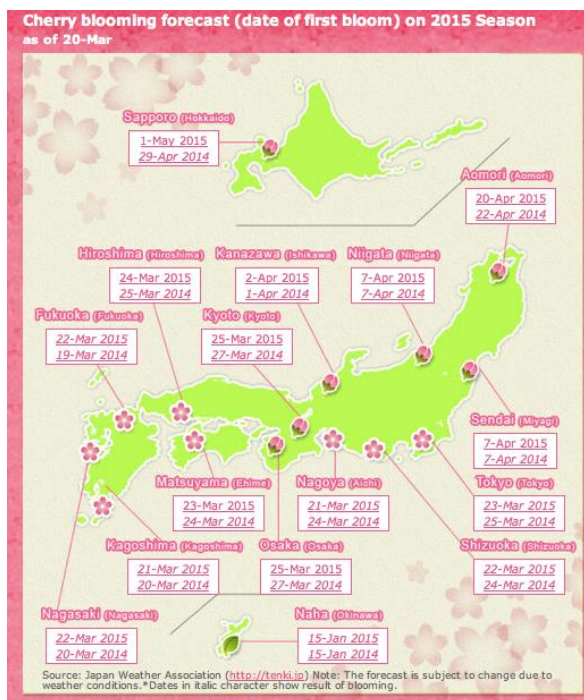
Cherry blooming forecast (date of first bloom) on 2015 Season
as of 20-Mar

Sapporo (Hokkaido)
1-May 2015
29-Apr 2014

Aomori (Aomori)
20-Apr 2015
22-Apr 2014

Hiroshima (Hiroshima)
24-Mar 2015
25-Mar 2014

Kanazawa (Ishikawa)
2-Apr 2015
1-Apr 2014

Niigata (Niigata)
7-Apr 2015
7-Apr 2014

Fukuoka (Fukuoka)
22-Mar 2015
19-Mar 2014

Kyoto (Kyoto)
25-Mar 2015
27-Mar 2014

Sendai (Miyagi)
7-Apr 2015
7-Apr 2014

Matsuyama (Ehime)
23-Mar 2015
24-Mar 2014

Nagoya (Aichi)
21-Mar 2015
24-Mar 2014

Tokyo (Tokyo)
23-Mar 2015
25-Mar 2014

Kagoshima (Kagoshima)
21-Mar 2015
20-Mar 2014

Osaka (Osaka)
25-Mar 2015
27-Mar 2014

Shizuoka (Shizuoka)
22-Mar 2015
24-Mar 2014

Nagasaki (Nagasaki)
22-Mar 2015
20-Mar 2014

Naha (Okinawa)
15-Jan 2015
15-Jan 2014

Source: Japan Weather Association (http://tenki.jp) Note: The forecast is subject to change due to weather conditions.*Dates in italic character show result of blooming.